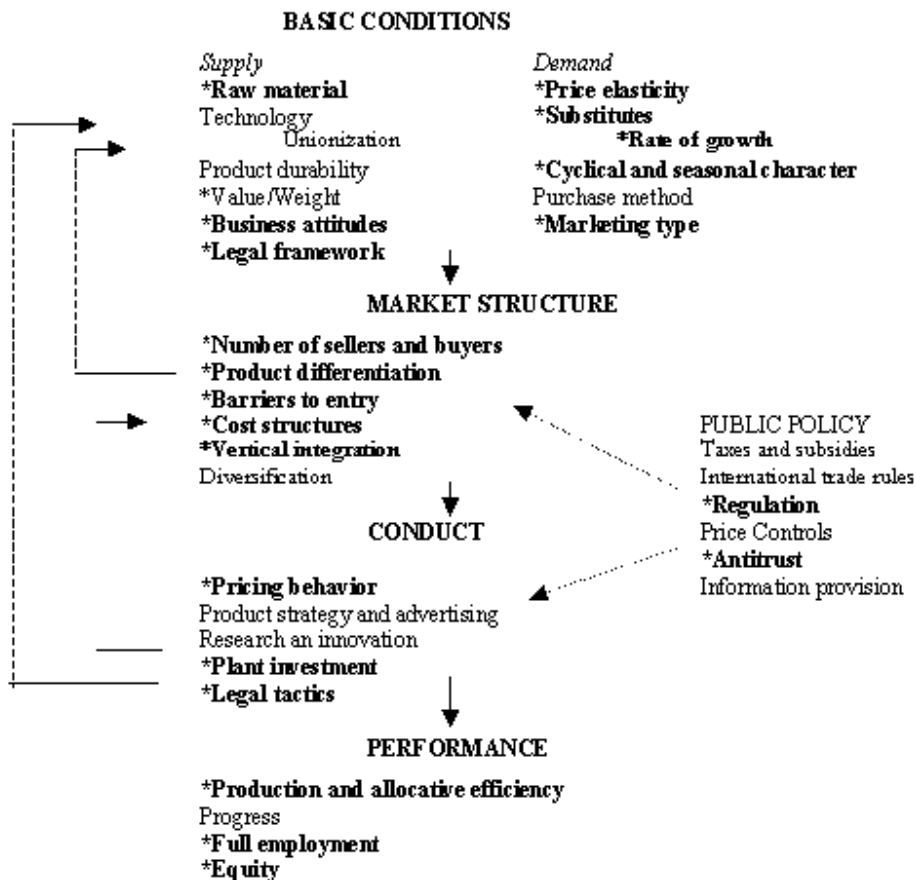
BASIC CONDITIONS

*Supply*
**\*Raw material**
Technology
Unionization
Product durability
\*Value/Weight
**\*Business attitudes**
**\*Legal framework**

*Demand*
**\*Price elasticity**
**\*Substitutes**
**\*Rate of growth**
**\*Cyclical and seasonal character**
Purchase method
**\*Marketing type**

MARKET STRUCTURE

**\*Number of sellers and buyers**
**\*Product differentiation**
**\*Barriers to entry**
**\*Cost structures**
**\*Vertical integration**
Diversification

CONDUCT

**\*Pricing behavior**
Product strategy and advertising
Research an innovation
**\*Plant investment**
**\*Legal tactics**

PERFORMANCE

**\*Production and allocative efficiency**
Progress
**\*Full employment**
**\*Equity**

PUBLIC POLICY
Taxes and subsidies
International trade rules
**\*Regulation**
Price Controls
**\*Antitrust**
Information provision